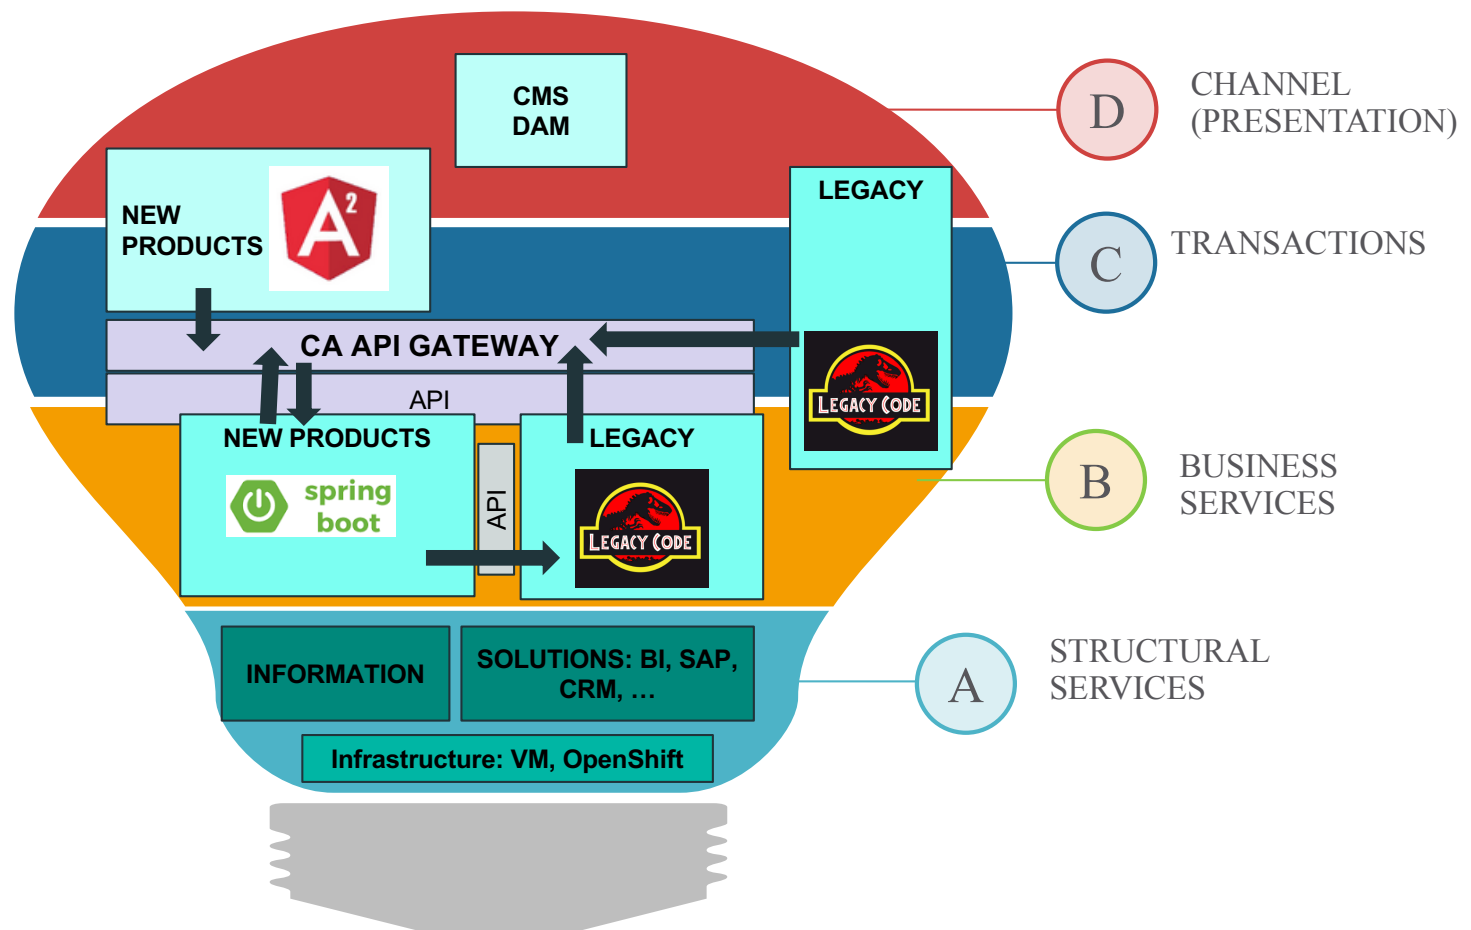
CMS
DAM

NEW PRODUCTS

A 2

LEGACY

CA API GATEWAY

API

LEGACY CODE

NEW PRODUCTS

spring boot

API

LEGACY

LEGACY CODE

INFORMATION

SOLUTIONS: BI, SAP, CRM, …

Infrastructure: VM, OpenShift

D CHANNEL (PRESENTATION)

C TRANSACTIONS

B BUSINESS SERVICES

A STRUCTURAL SERVICES